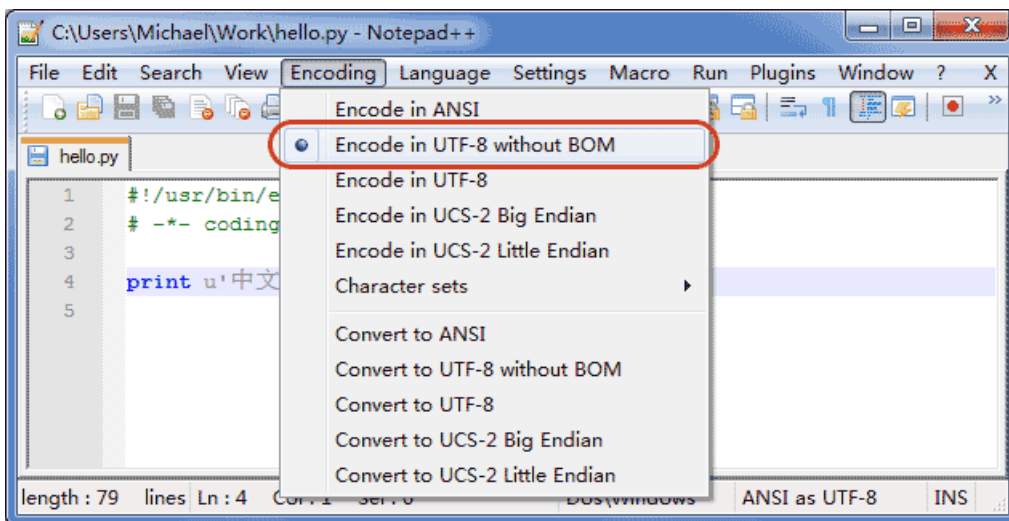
C:\Users\Michael\Work\hello.py - Notepad++

File Edit Search View Encoding Language Settings Macro Run Plugins Window ? X

hello.py

1 #!/usr/bin/e
2 # -*- coding
3
4 print u'中文
5

Encode in ANSI
Encode in UTF-8 without BOM
Encode in UTF-8
Encode in UCS-2 Big Endian
Encode in UCS-2 Little Endian
Character sets
Convert to ANSI
Convert to UTF-8 without BOM
Convert to UTF-8
Convert to UCS-2 Big Endian
Convert to UCS-2 Little Endian

length : 79 lines Ln : 4 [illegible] Dos\Windows ANSI as UTF-8 INS